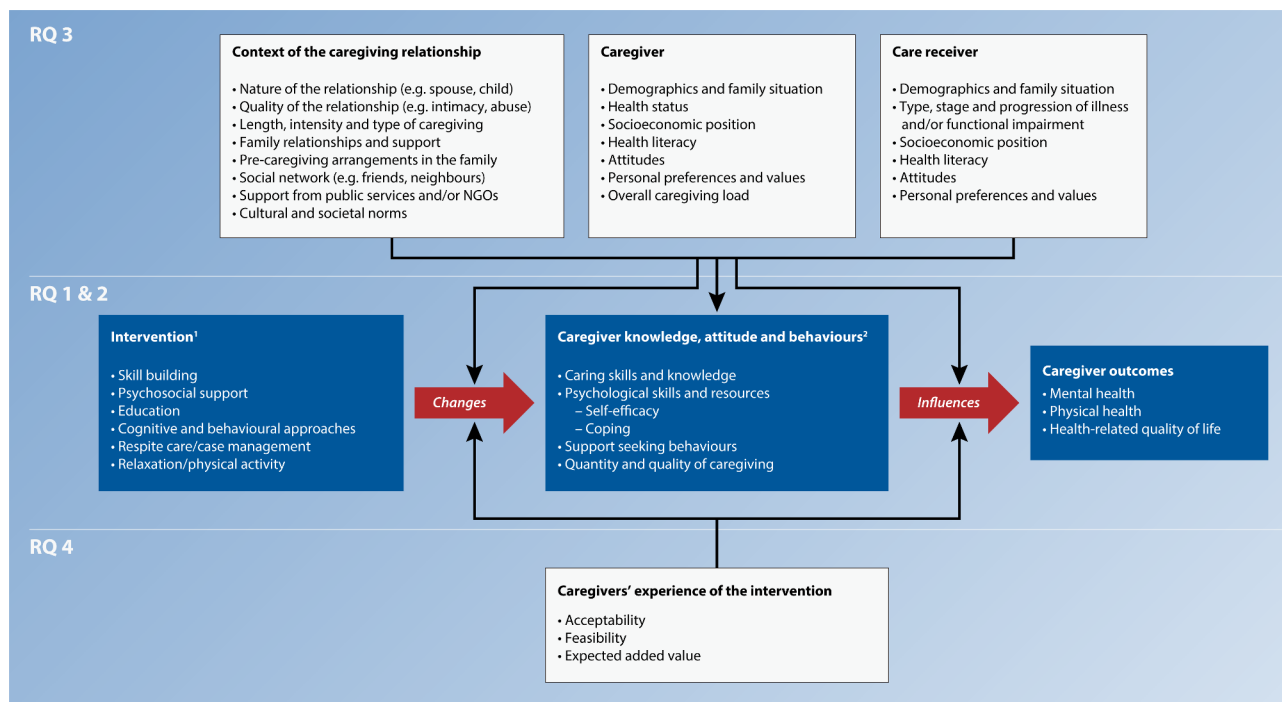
RQ 3

Context of the caregiving relationship

• Nature of the relationship (e.g. spouse, child)
• Quality of the relationship (e.g. intimacy, abuse)
• Length, intensity and type of caregiving
• Family relationships and support
• Pre-caregiving arrangements in the family
• Social network (e.g. friends, neighbours)
• Support from public services and/or NGOs
• Cultural and societal norms

Caregiver

• Demographics and family situation
• Health status
• Socioeconomic position
• Health literacy
• Attitudes
• Personal preferences and values
• Overall caregiving load

Care receiver

• Demographics and family situation
• Type, stage and progression of illness and/or functional impairment
• Socioeconomic position
• Health literacy
• Attitudes
• Personal preferences and values

RQ 1 & 2

Intervention$^1$

• Skill building
• Psychosocial support
• Education
• Cognitive and behavioural approaches
• Respite care/case management
• Relaxation/physical activity

Changes

Caregiver knowledge, attitude and behaviours$^2$

• Caring skills and knowledge
• Psychological skills and resources
– Self-efficacy
– Coping
• Support seeking behaviours
• Quantity and quality of caregiving

Influences

Caregiver outcomes

• Mental health
• Physical health
• Health-related quality of life

RQ 4

Caregivers' experience of the intervention

• Acceptability
• Feasibility
• Expected added value